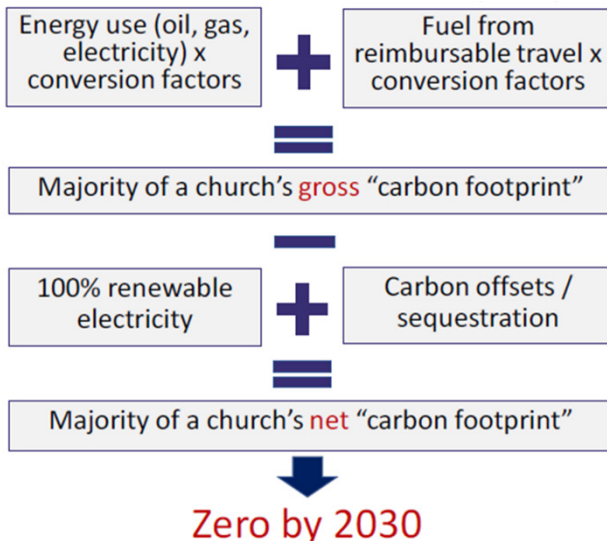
Energy use (oil, gas, electricity) x conversion factors

+

Fuel from reimbursable travel x conversion factors

=

Majority of a church's gross "carbon footprint"

−

100% renewable electricity

+

Carbon offsets / sequestration

=

Majority of a church's net "carbon footprint"

Zero by 2030